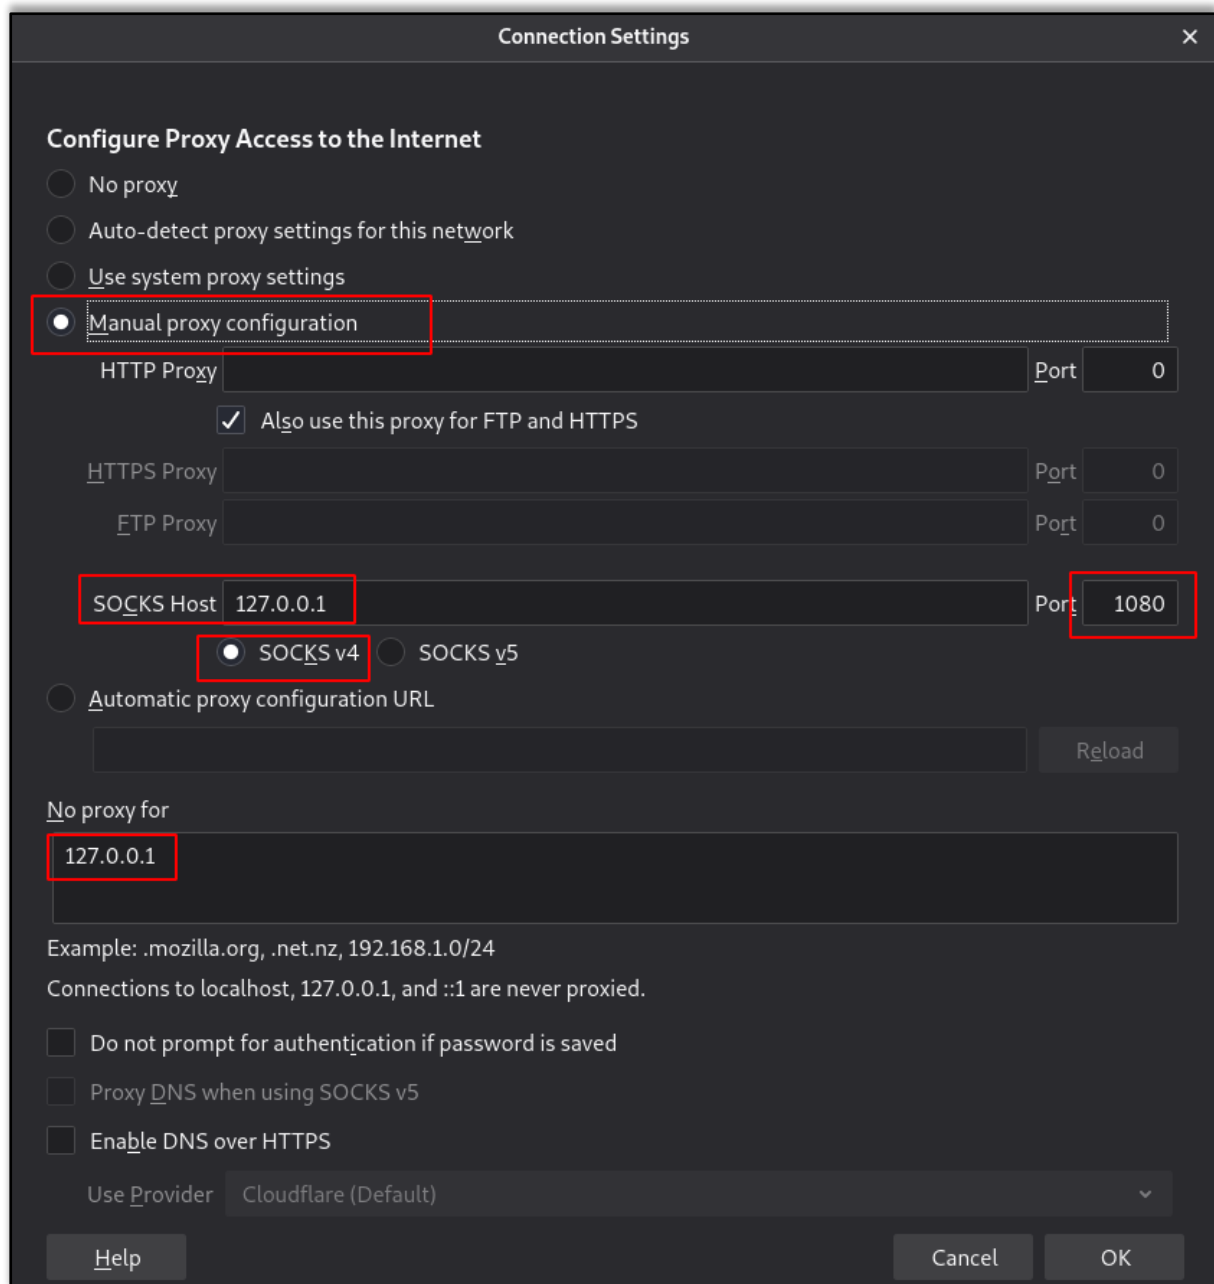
Connection Settings ×

Configure Proxy Access to the Internet

No proxy

Auto-detect proxy settings for this network

Use system proxy settings

Manual proxy configuration

HTTP Proxy Port 0

Also use this proxy for FTP and HTTPS

HTTPS Proxy Port 0

FTP Proxy Port 0

SOCKS Host 127.0.0.1 Port 1080

SOCKS v4 SOCKS v5

Automatic proxy configuration URL

Reload

No proxy for

127.0.0.1

Example: .mozilla.org, .net.nz, 192.168.1.0/24

Connections to localhost, 127.0.0.1, and ::1 are never proxied.

Do not prompt for authentication if password is saved

Proxy DNS when using SOCKS v5

Enable DNS over HTTPS

Use Provider Cloudflare (Default)

Help Cancel OK